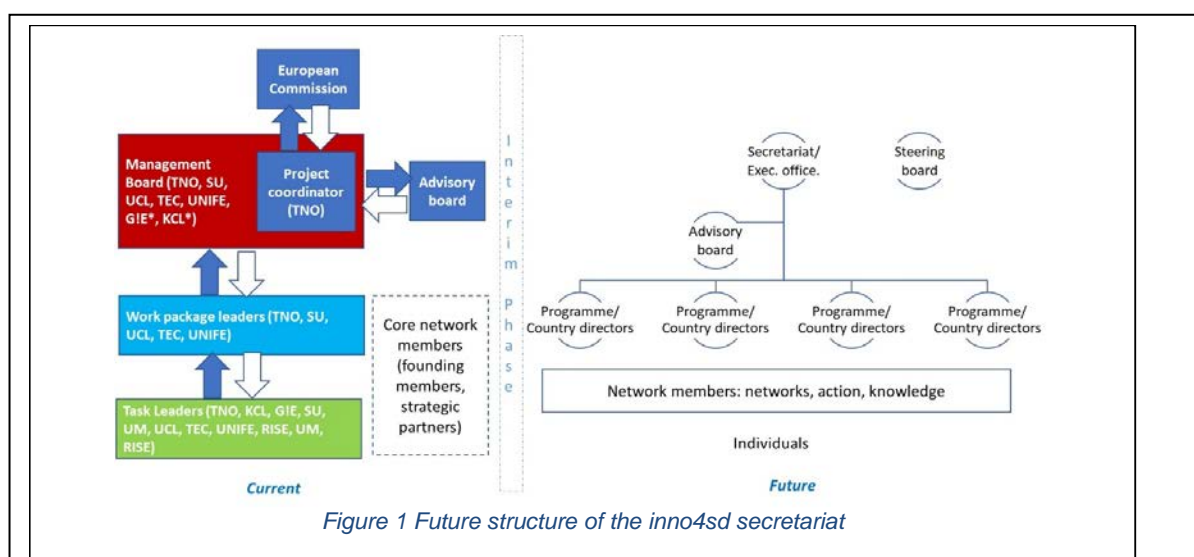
European Commission

Management Board (TNO, SU, UCL, TEC, UNIFE, GIE*, KCL*)

Project coordinator (TNO)

Advisory board

Work package leaders (TNO, SU, UCL, TEC, UNIFE)

Core network members (founding members, strategic partners)

Task Leaders (TNO, KCL, GIE, SU, UM, UCL, TEC, UNIFE, RISE, UM, RISE)

Current

Interim Phase

Secretariat/ Exec. office.

Steering board

Advisory board

Programme/ Country directors

Programme/ Country directors

Programme/ Country directors

Programme/ Country directors

Network members: networks, action, knowledge

Individuals

Future

Figure 1 Future structure of the inno4sd secretariat